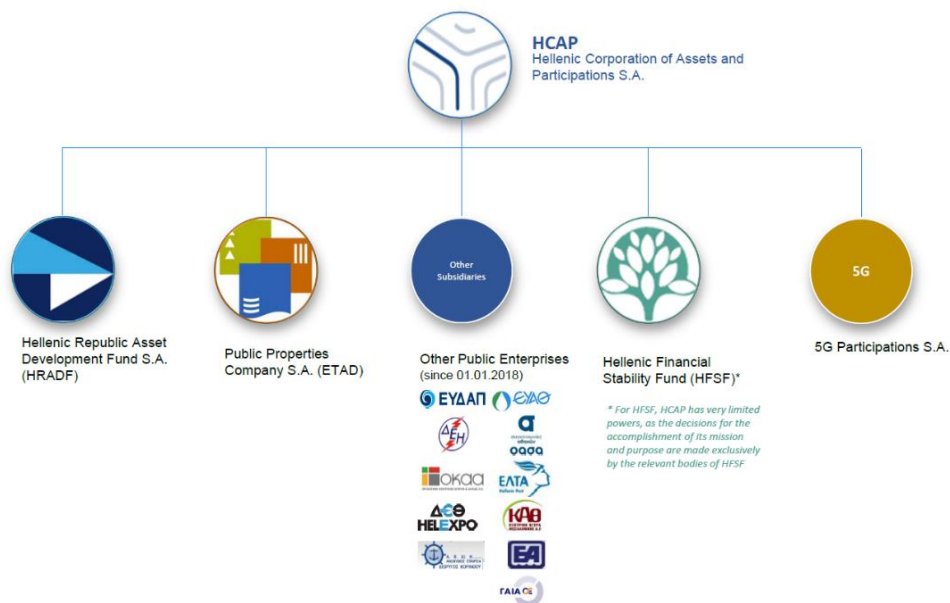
HCAP
Hellenic Corporation of Assets and Participations S.A.

Hellenic Republic Asset Development Fund S.A. (HRADF)

Public Properties Company S.A. (ETAD)

Other Subsidiaries

Other Public Enterprises (since 01.01.2018)

ΕΥΔΑΠ ΕΥΑΘ

ΔΕΗ

ΟΑΣΑ

ΟΚΑΑ

ΕΛΤΑ

ΔΕΘ HELEXPO

ΚΑΘ

ΕΑ

ΓΑΙΑ

Hellenic Financial Stability Fund (HFSF)*

* For HFSF, HCAP has very limited powers, as the decisions for the accomplishment of its mission and purpose are made exclusively by the relevant bodies of HFSF

5G

5G Participations S.A.